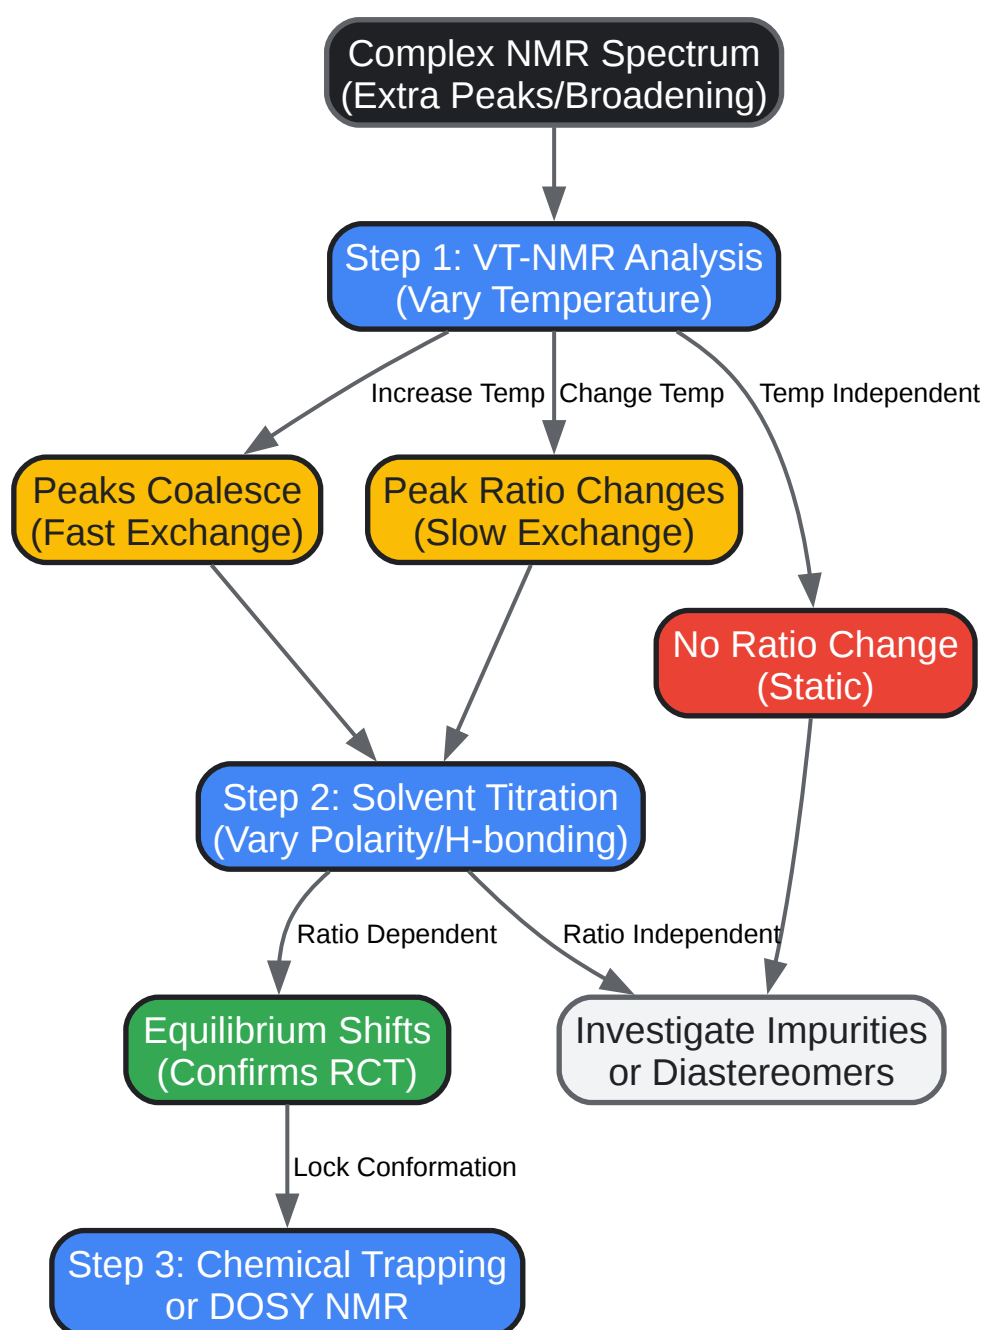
Complex NMR Spectrum
(Extra Peaks/Broadening)

Step 1: VT-NMR Analysis
(Vary Temperature)

Increase Temp

Change Temp

Temp Independent

Peaks Coalesce
(Fast Exchange)

Peak Ratio Changes
(Slow Exchange)

No Ratio Change
(Static)

Step 2: Solvent Titration
(Vary Polarity/H-bonding)

Ratio Dependent

Ratio Independent

Equilibrium Shifts
(Confirms RCT)

Investigate Impurities
or Diastereomers

Lock Conformation

Step 3: Chemical Trapping
or DOSY NMR